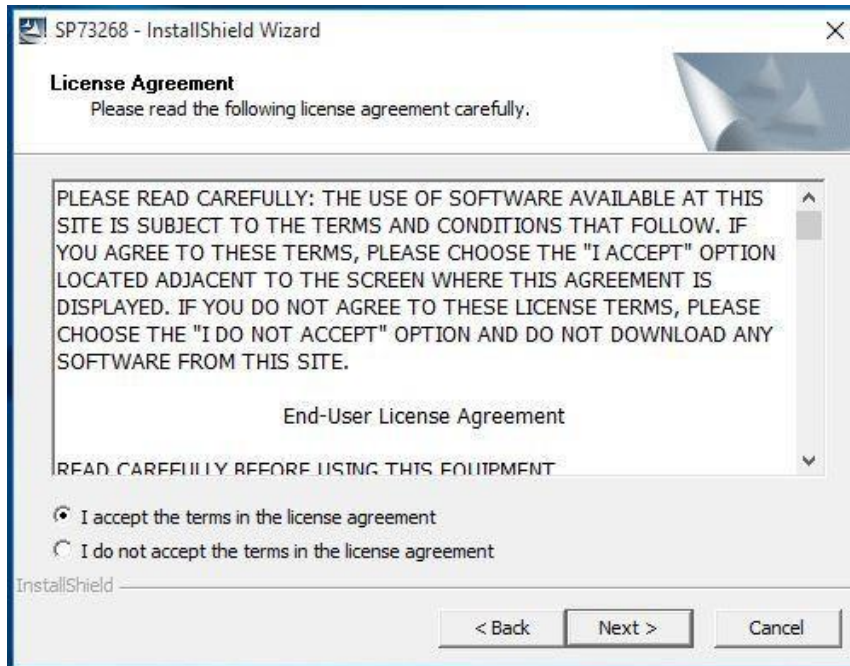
SP73268 - InstallShield Wizard

License Agreement
Please read the following license agreement carefully.

PLEASE READ CAREFULLY: THE USE OF SOFTWARE AVAILABLE AT THIS SITE IS SUBJECT TO THE TERMS AND CONDITIONS THAT FOLLOW. IF YOU AGREE TO THESE TERMS, PLEASE CHOOSE THE "I ACCEPT" OPTION LOCATED ADJACENT TO THE SCREEN WHERE THIS AGREEMENT IS DISPLAYED. IF YOU DO NOT AGREE TO THESE LICENSE TERMS, PLEASE CHOOSE THE "I DO NOT ACCEPT" OPTION AND DO NOT DOWNLOAD ANY SOFTWARE FROM THIS SITE.

End-User License Agreement

READ CAREFULLY BEFORE USING THIS EQUIPMENT

I accept the terms in the license agreement
I do not accept the terms in the license agreement

InstallShield

< Back
Next >
Cancel